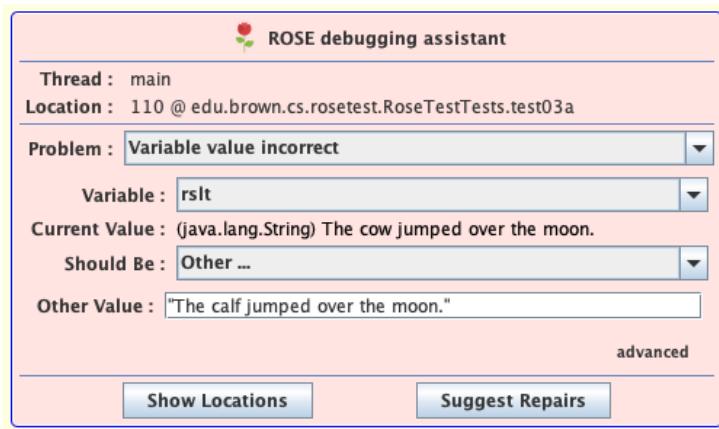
ROSE debugging assistant

Thread : main

Location : 110 @ edu.brown.cs.rosetest.RoseTestTests.test03a

Problem : Variable value incorrect

Variable : rslt

Current Value : (java.lang.String) The cow jumped over the moon.

Should Be : Other ...

Other Value : "The calf jumped over the moon."

advanced

Show Locations

Suggest Repairs